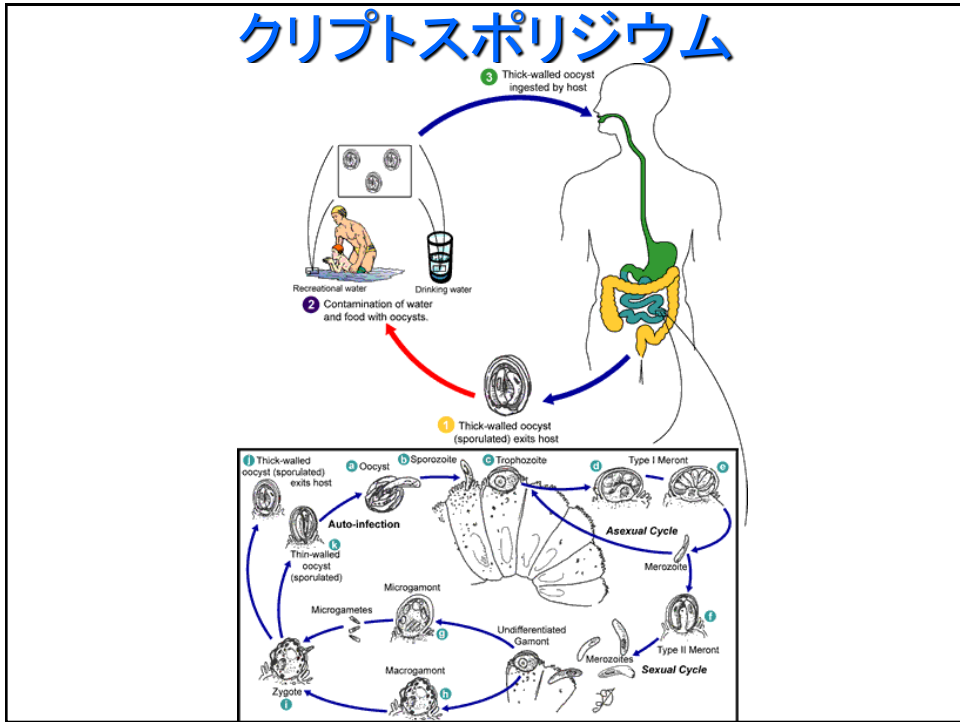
クリプトスポリジウム

3 Thick-walled oocyst ingested by host

Recreational water

Drinking water

2 Contamination of water and food with oocysts.

1 Thick-walled oocyst (sporulated) exits host

j Thick-walled oocyst (sporulated) exits host

a Oocyst

b Sporozoite

c Trophozoite

d

Type I Meront

e

Auto-infection

k Thin-walled oocyst (sporulated)

Asexual Cycle

Merozoite

Microgamont

Microgametes

g

Undifferentiated Gamont

f

Type II Meront

Merozoites

Sexual Cycle

Macrogamont

h

Zygote

i